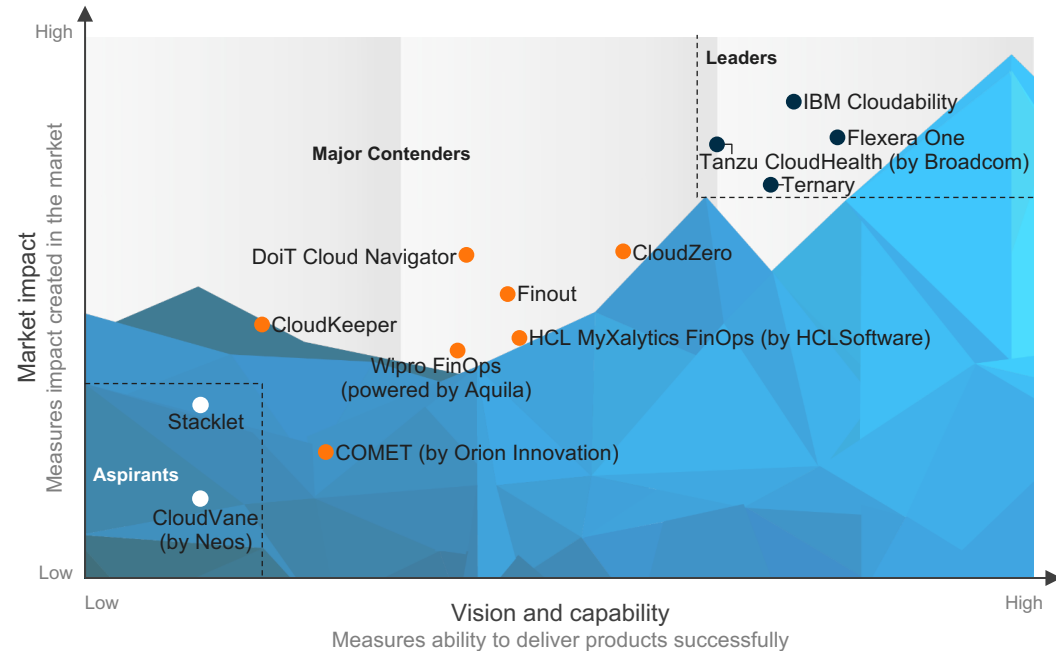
High

Low

Market impact
Measures impact created in the market

Leaders

IBM Cloudability

Flexera One

Tanzu CloudHealth (by Broadcom)

Ternary

Major Contenders

DoiT Cloud Navigator

CloudZero

Finout

CloudKeeper

HCL MyXalytics FinOps (by HCLSoftware)

Wipro FinOps (powered by Aquila)

Stacklet

COMET (by Orion Innovation)

Aspirants

CloudVane (by Neos)

Low

High

Vision and capability
Measures ability to deliver products successfully